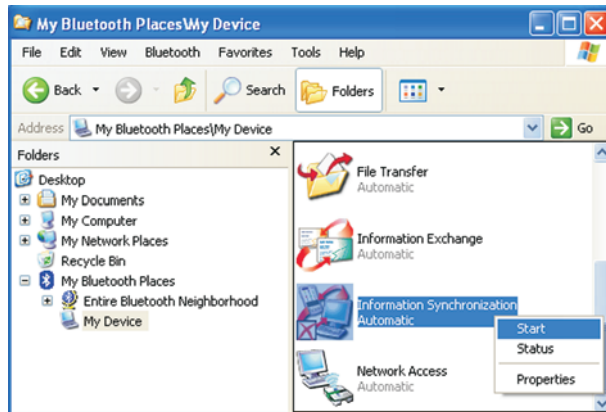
My Bluetooth Places\My Device

File Edit View Bluetooth Favorites Tools Help

Back Search Folders

Address My Bluetooth Places\My Device Go

Folders ×

Desktop
My Documents
My Computer
My Network Places
Recycle Bin
My Bluetooth Places
Entire Bluetooth Neighborhood
My Device

File Transfer
Automatic

Information Exchange
Automatic

Information Synchronization
Automatic

Network Access
Automatic

Start
Status
Properties